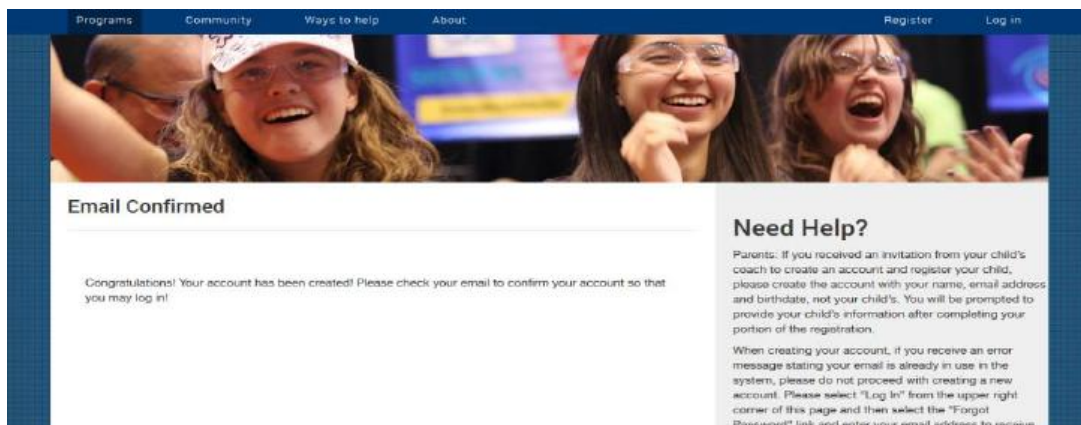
Programs Community Ways to help About Register Log in

Email Confirmed

Congratulations! Your account has been created! Please check your email to confirm your account so that you may log in!

Need Help?

Parents: If you received an invitation from your child's coach to create an account and register your child, please create the account with your name, email address and birthdate, not your child's. You will be prompted to provide your child's information after completing your portion of the registration.

When creating your account, if you receive an error message stating your email is already in use in the system, please do not proceed with creating a new account. Please select "Log In" from the upper right corner of this page and then select the "Forgot Password" link and enter your email address to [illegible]